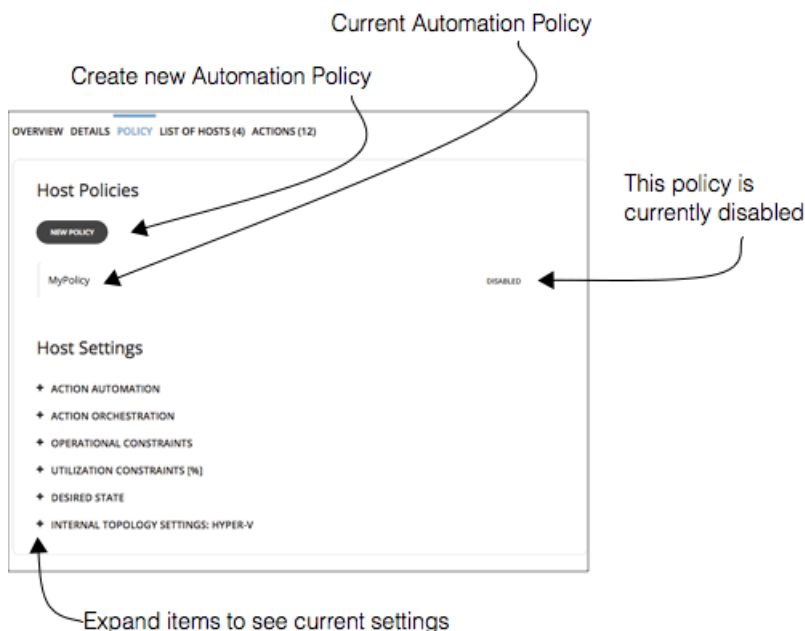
Current Automation Policy

Create new Automation Policy

OVERVIEW DETAILS POLICY LIST OF HOSTS (4) ACTIONS (12)

Host Policies

NEW POLICY

MyPolicy

DISABLED

This policy is currently disabled

Host Settings

+ ACTION AUTOMATION

+ ACTION ORCHESTRATION

+ OPERATIONAL CONSTRAINTS

+ UTILIZATION CONSTRAINTS [%]

+ DESIRED STATE

+ INTERNAL TOPOLOGY SETTINGS: HYPER-V

Expand items to see current settings